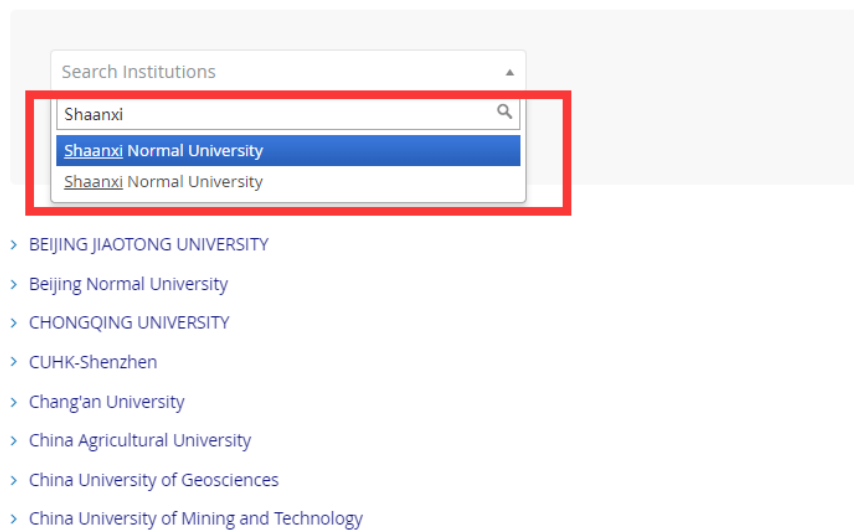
Search Institutions

Shaanxi

Shaanxi Normal University

Shaanxi Normal University

BEIJING JIAOTONG UNIVERSITY

Beijing Normal University

CHONGQING UNIVERSITY

CUHK-Shenzhen

Chang'an University

China Agricultural University

China University of Geosciences

China University of Mining and Technology